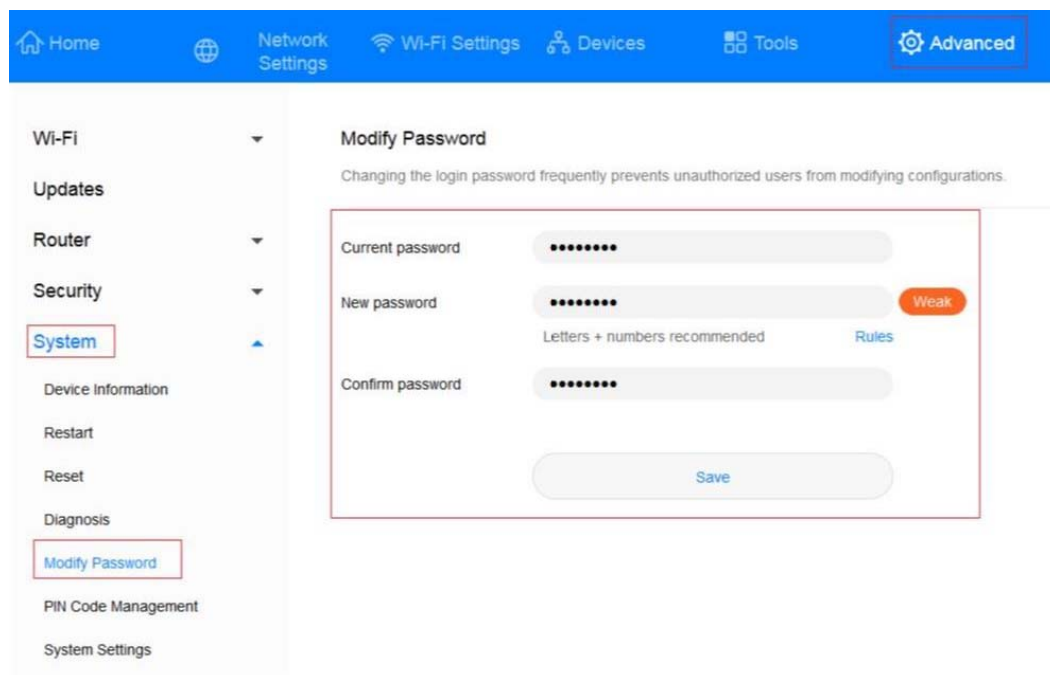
Home Network Settings Wi-Fi Settings Devices Tools Advanced

Wi-Fi
Updates
Router
Security
System
Device Information
Restart
Reset
Diagnosis
Modify Password
PIN Code Management
System Settings

Modify Password

Changing the login password frequently prevents unauthorized users from modifying configurations.

Current password ••••••••

New password •••••••• Weak

Letters + numbers recommended Rules

Confirm password ••••••••

Save